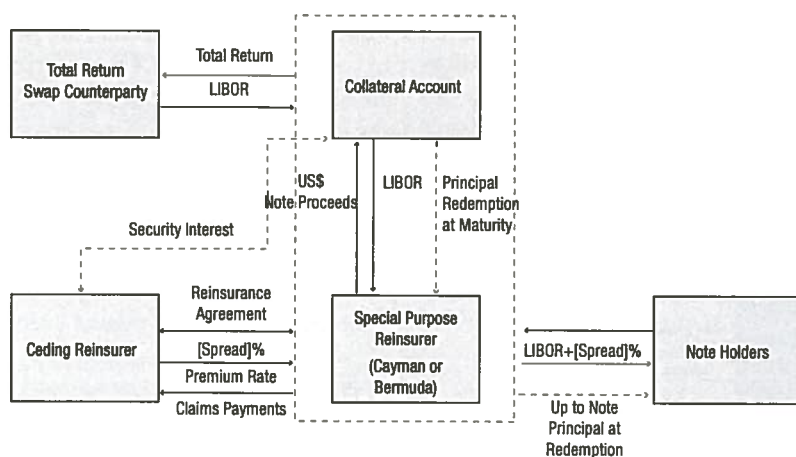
Total Return Swap Counterparty

Total Return

LIBOR

Collateral Account

US$ Note Proceeds

LIBOR

Principal Redemption at Maturity

Security Interest

Ceding Reinsurer

Reinsurance Agreement

[Spread]% Premium Rate

Claims Payments

Special Purpose Reinsurer (Cayman or Bermuda)

LIBOR+[Spread]%

Up to Note Principal at Redemption

Note Holders